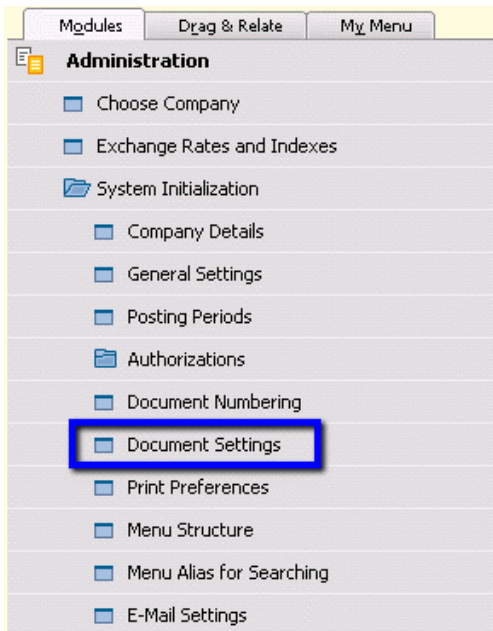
Modules | Drag & Relate | My Menu

Administration

Choose Company

Exchange Rates and Indexes

System Initialization

Company Details

General Settings

Posting Periods

Authorizations

Document Numbering

Document Settings

Print Preferences

Menu Structure

Menu Alias for Searching

E-Mail Settings